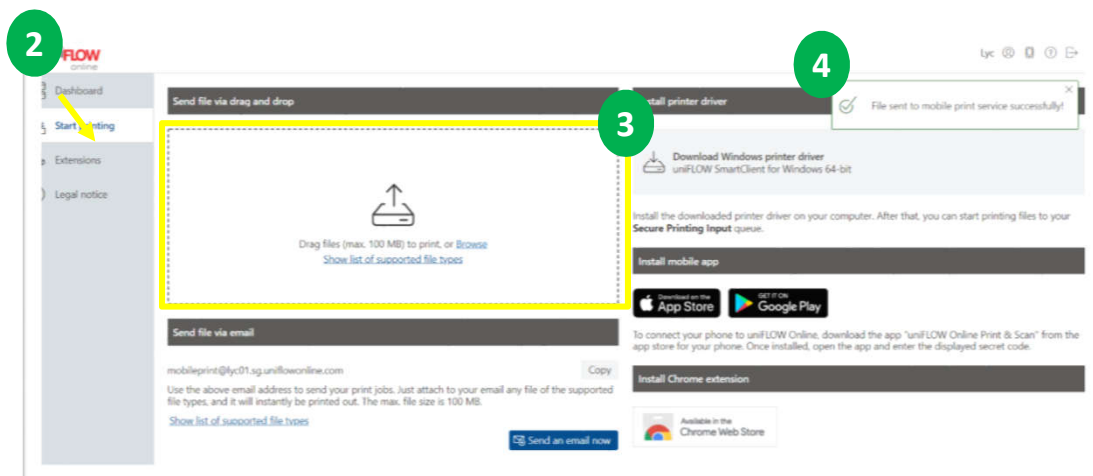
2

FLOW
online

Lyc

4

Dashboard

Start printing

Extensions

Legal notice

Send file via drag and drop

3

Drag files (max. 100 MB) to print, or Browse
Show list of supported file types

Install printer driver

File sent to mobile print service successfully!

Download Windows printer driver
uniFLOW SmartClient for Windows 64-bit

Install the downloaded printer driver on your computer. After that, you can start printing files to your **Secure Printing Input** queue.

Install mobile app

Download on the App Store

GET IT ON Google Play

To connect your phone to uniFLOW Online, download the app "uniFLOW Online Print & Scan" from the app store for your phone. Once installed, open the app and enter the displayed secret code.

Install Chrome extension

Available in the Chrome Web Store

Send file via email

mobileprint@lyc01.sg.uniflowonline.com

Copy

Use the above email address to send your print jobs. Just attach to your email any file of the supported file types, and it will instantly be printed out. The max. file size is 100 MB.

Show list of supported file types

Send an email now